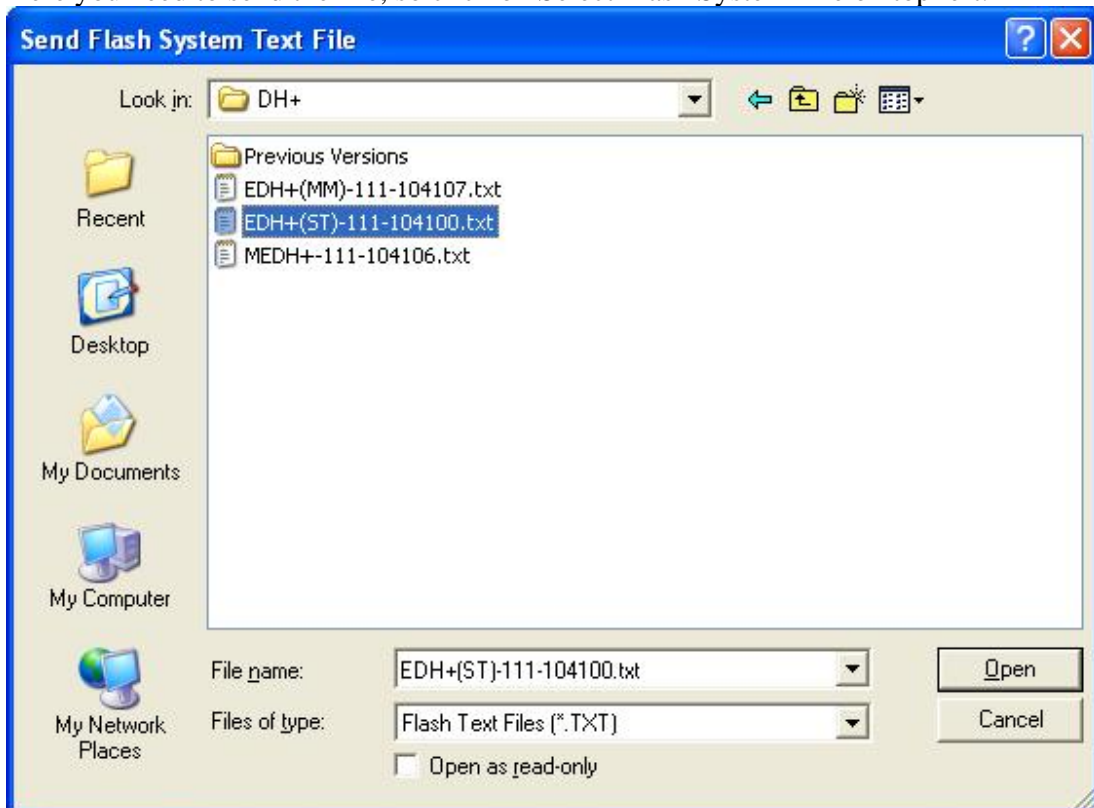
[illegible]

Send Flash System Text File

Look in: DH+

Recent

Desktop

My Documents

My Computer

My Network Places

Previous Versions
EDH+(MM)-111-104107.txt
EDH+(ST)-111-104100.txt
MEDH+-111-104106.txt

File name: EDH+(ST)-111-104100.txt

Files of type: Flash Text Files (*.TXT)

Open as read-only

Open

Cancel